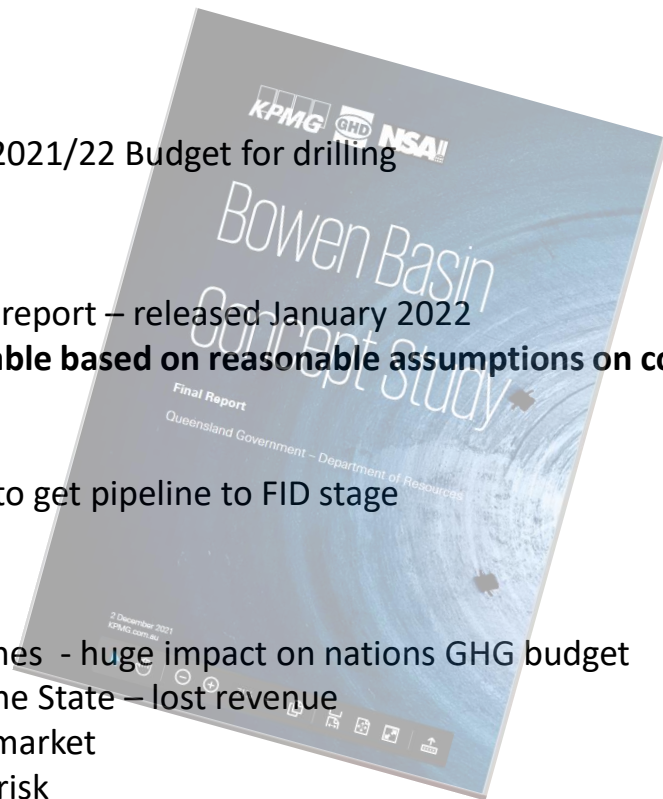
KPMG GHD NSA

2021/22 Budget for drilling

Bowen Basin Concept Study

Final Report

Queensland Government – Department of Resources

report – released January 2022

able based on reasonable assumptions on co

to get pipeline to FID stage

2 December 2021
KPMG.com.au

nes - huge impact on nations GHG budget

he State – lost revenue

market

risk